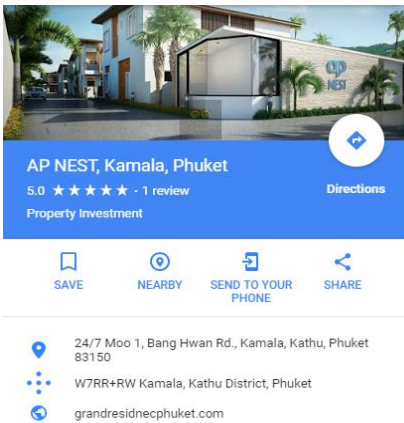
ap NEST

AP NEST, Kamala, Phuket

5.0 ★★★★★ · 1 review

Property Investment

Directions

SAVE

NEARBY

SEND TO YOUR PHONE

SHARE

24/7 Moo 1, Bang Hwan Rd., Kamala, Kathu, Phuket 83150

W7RR+RW Kamala, Kathu District, Phuket

grandresidnecphuket.com